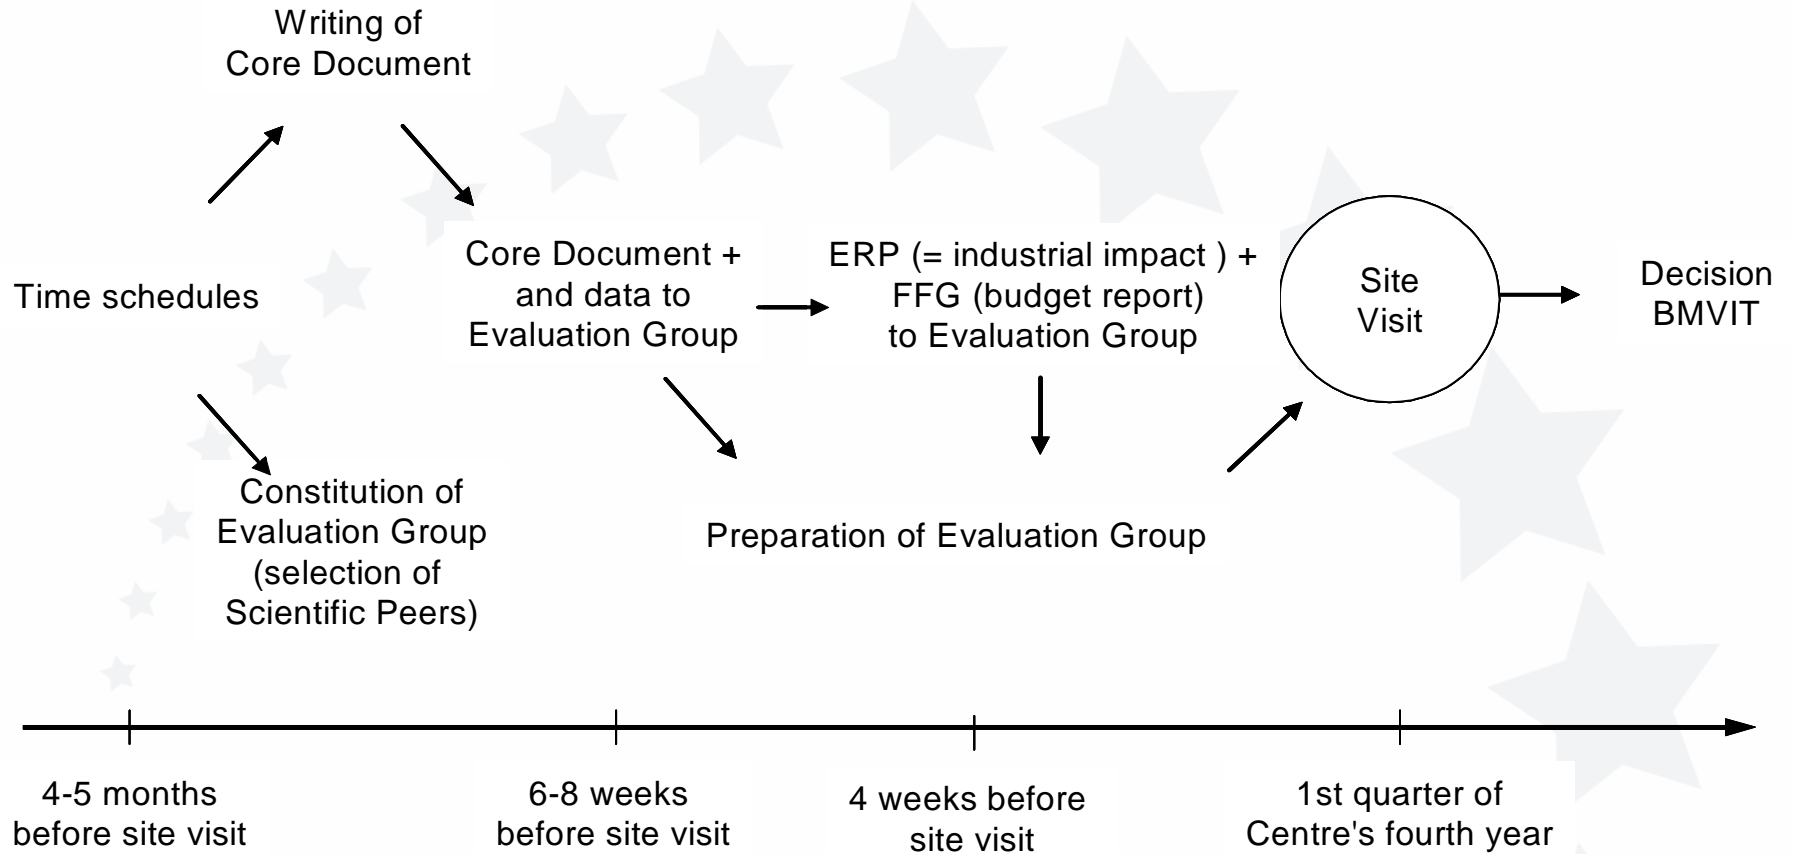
Writing of Core Document

Time schedules

Core Document + and data to Evaluation Group

ERP (= industrial impact ) + FFG (budget report) to Evaluation Group

Site Visit

Decision BMVIT

Constitution of Evaluation Group (selection of Scientific Peers)

Preparation of Evaluation Group

4-5 months before site visit

6-8 weeks before site visit

4 weeks before site visit

1st quarter of Centre's fourth year